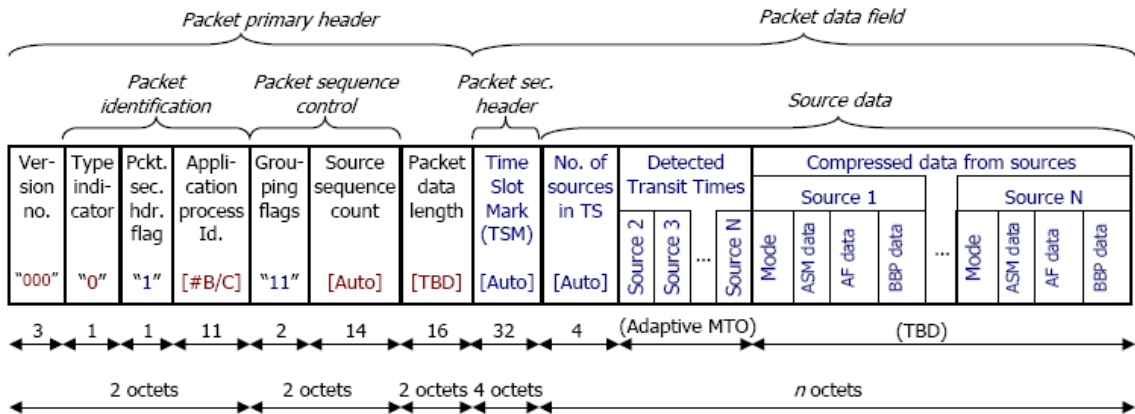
Packet primary header

Packet data field

Packet identification

Packet sequence control

Packet sec. header

Source data

| Version no. | Type indicator | Pckt. sec. hdr. flag | Application process Id. | Grouping flags | Source sequence count | Packet data length | Time Slot Mark (TSM) | No. of sources in TS | Detected Transit Times | | | | Compressed data from sources | | | | | | | | |
|---|---|---|---|---|---|---|---|---|---|---|---|---|---|---|---|---|---|---|---|---|---|
| | | | | | | | | | | | | | Source 1 | | | | | Source N | | | |
| | | | | | | | | | Source 2 | Source 3 | ... | Source N | Mode | ASM data | AF data | BBP data | ... | Mode | ASM data | AF data | BBP data |
| "000" | "0" | "1" | [#B/C] | "11" | [Auto] | [TBD] | [Auto] | [Auto] | | | | | | | | | | | | | |

3 1 1 11 2 14 16 32 4 (Adaptive MTO) (TBD)

2 octets 2 octets 2 octets 4 octets *n* octets